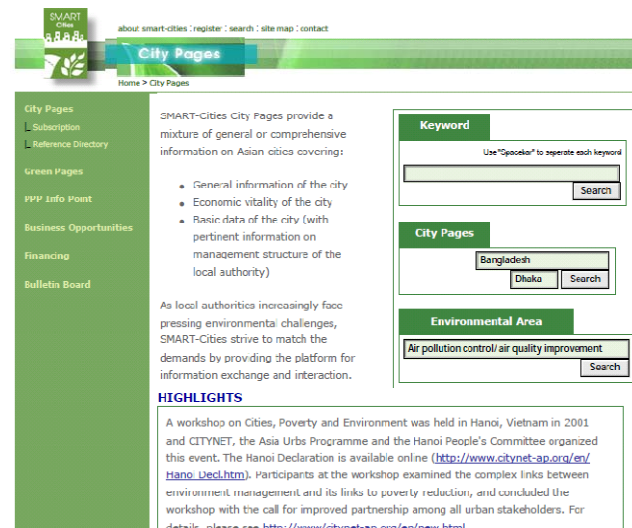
SMART Cities

about smart-cities | register | search | site map | contact

City Pages

Home > City Pages

City Pages
Subscription
Reference Directory

Green Pages

PPP Info Point

Business Opportunities

Financing

Bulletin Board

SMART-Cities City Pages provide a mixture of general or comprehensive information on Asian cities covering:

- General information of the city
- Economic vitality of the city
- Basic data of the city (with pertinent information on management structure of the local authority)

As local authorities increasingly face pressing environmental challenges, SMART-Cities strive to match the demands by providing the platform for information exchange and interaction.

Keyword

Use "Spacebar" to seperate each keyword

Search

City Pages

Bangladesh

Dhaka

Search

Environmental Area

Air pollution control/ air quality improvement

Search

HIGHLIGHTS

A workshop on Cities, Poverty and Environment was held in Hanoi, Vietnam in 2001 and CITYNET, the Asia Urbs Programme and the Hanoi People's Committee organized this event. The Hanoi Declaration is available online (http://www.citynet-ap.org/en/Hanoi Decl.htm). Participants at the workshop examined the complex links between environment management and its links to poverty reduction, and concluded the workshop with the call for improved partnership among all urban stakeholders. For details, please see http://www.citynet-ap.org/en/new.html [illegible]